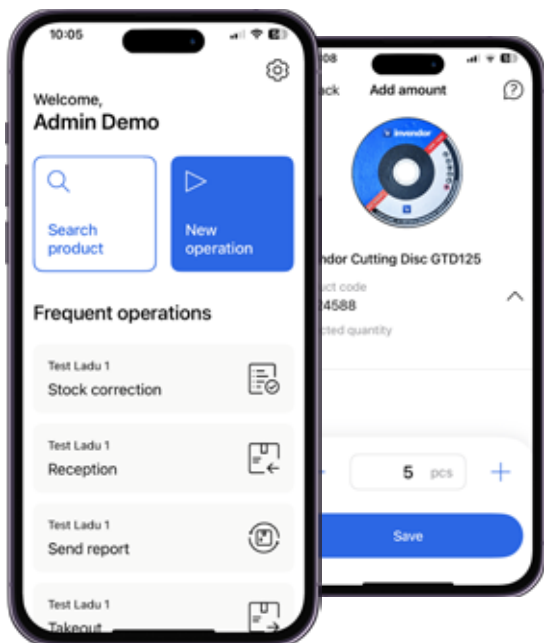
10:05

Welcome,
Admin Demo

Search product

New operation

Frequent operations

Test Ladu 1
Stock correction

Test Ladu 1
Reception

Test Ladu 1
Send report

Test Ladu 1
Takeout

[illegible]08

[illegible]ck Add amount

Invendor

ndor Cutting Disc GTD125

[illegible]uct code
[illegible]4588

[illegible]cted quantity

5 pcs

Save